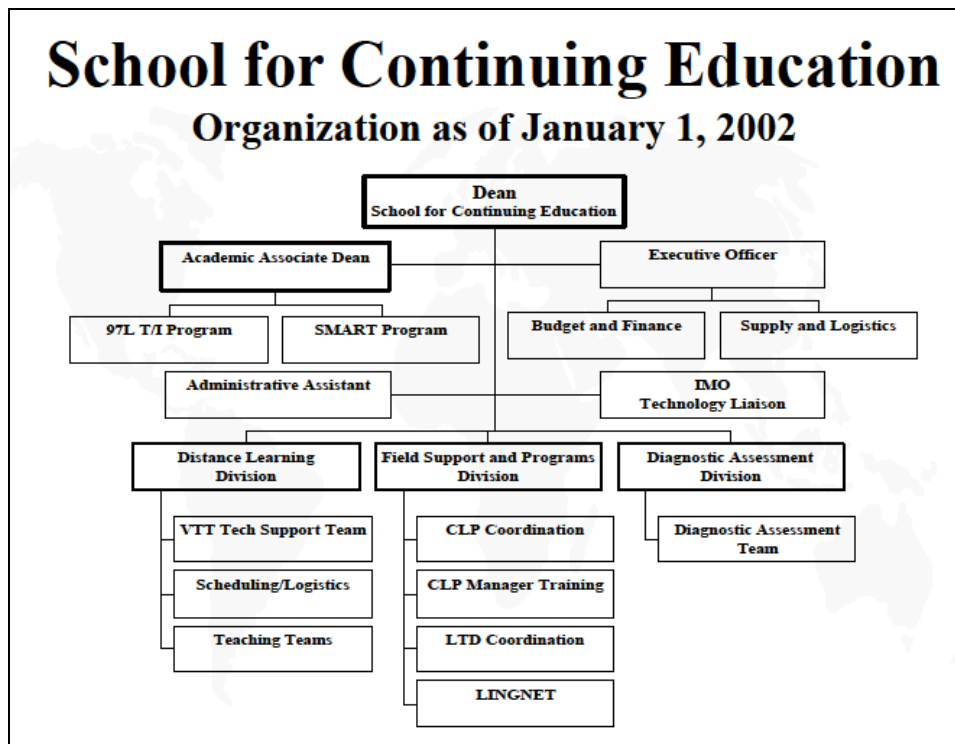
School for Continuing Education
Organization as of January 1, 2002

Dean
School for Continuing Education

Academic Associate Dean

Executive Officer

97L T/I Program

SMART Program

Budget and Finance

Supply and Logistics

Administrative Assistant

IMO
Technology Liaison

Distance Learning Division

Field Support and Programs Division

Diagnostic Assessment Division

VTT Tech Support Team

Scheduling/Logistics

Teaching Teams

CLP Coordination

CLP Manager Training

LTD Coordination

LINGNET

Diagnostic Assessment Team